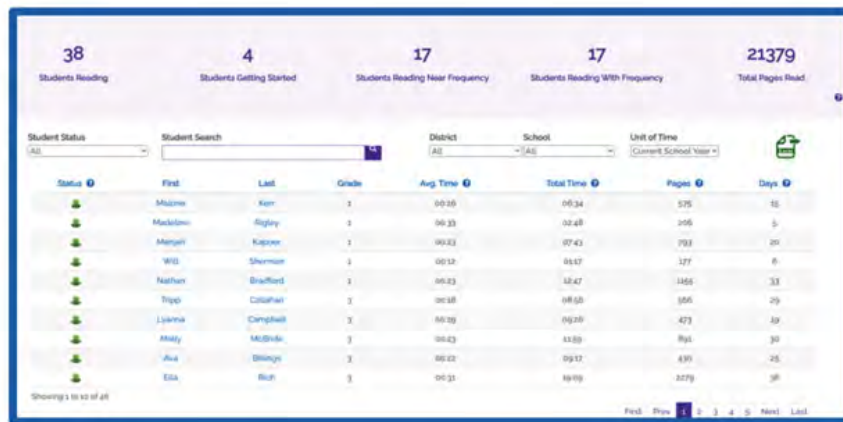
38
Students Reading

4
Students Getting Started

17
Students Reading Near Frequency

17
Students Reading With Frequency

21379
Total Pages Read

Student Status
All

Student Search

District
All

School
All

Unit of Time
Current School Year

| Status | First | Last | Grade | Avg. Time | Total Time | Pages | Days |
|---|---|---|---|---|---|---|---|
| | Maizme | Kerr | 1 | 00:26 | 06:34 | 575 | 15 |
| | Madeleine | Rigby | 1 | 00:33 | 02:48 | 206 | 5 |
| | Manjari | Kapoor | 1 | 00:23 | 07:43 | 793 | 20 |
| | Will | Sherman | 1 | 00:12 | 01:17 | 177 | 6 |
| | Nathan | Bradford | 1 | 00:23 | 12:47 | 1155 | 33 |
| | Tripp | Callahan | 3 | 00:18 | 08:56 | 566 | 29 |
| | Lyanna | Campbell | 3 | 00:19 | 09:20 | 473 | 29 |
| | Molly | McBride | 3 | 00:23 | 11:59 | 891 | 30 |
| | Ava | Billings | 3 | 00:22 | 09:17 | 430 | 25 |
| | Ella | Rich | 3 | 00:31 | 19:09 | 1279 | 36 |

Showing 1 to 10 of 46

First Prev 1 2 3 4 5 Next Last